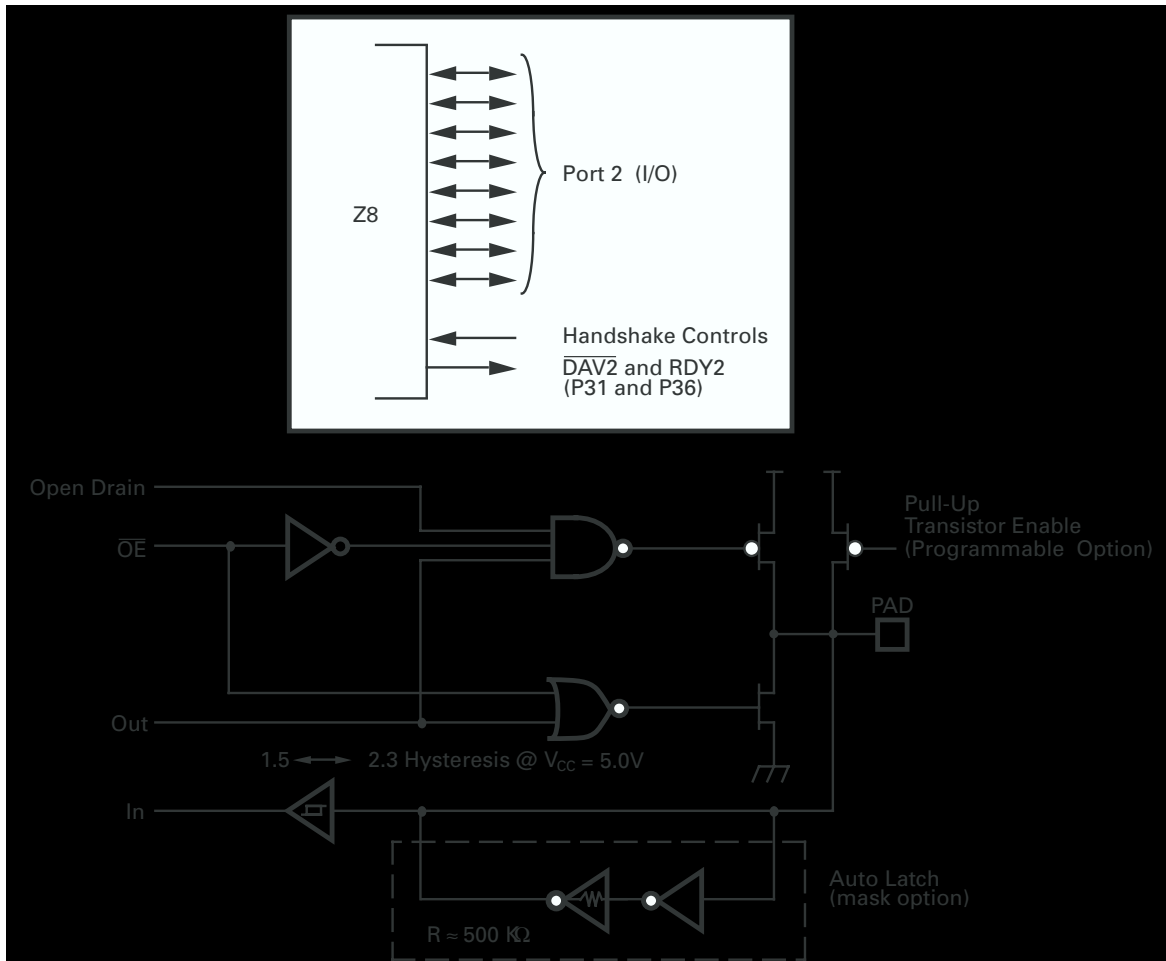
Z8

Port 2 (I/O)

Handshake Controls
$\overline{DAV2}$ and RDY2
(P31 and P36)

Open Drain

$\overline{OE}$

Pull-Up
Transistor Enable
(Programmable Option)

PAD

Out

1.5 2.3 Hysteresis @ $V_{CC}$ = 5.0V

In

Auto Latch
(mask option)

R ≈ 500 KΩ